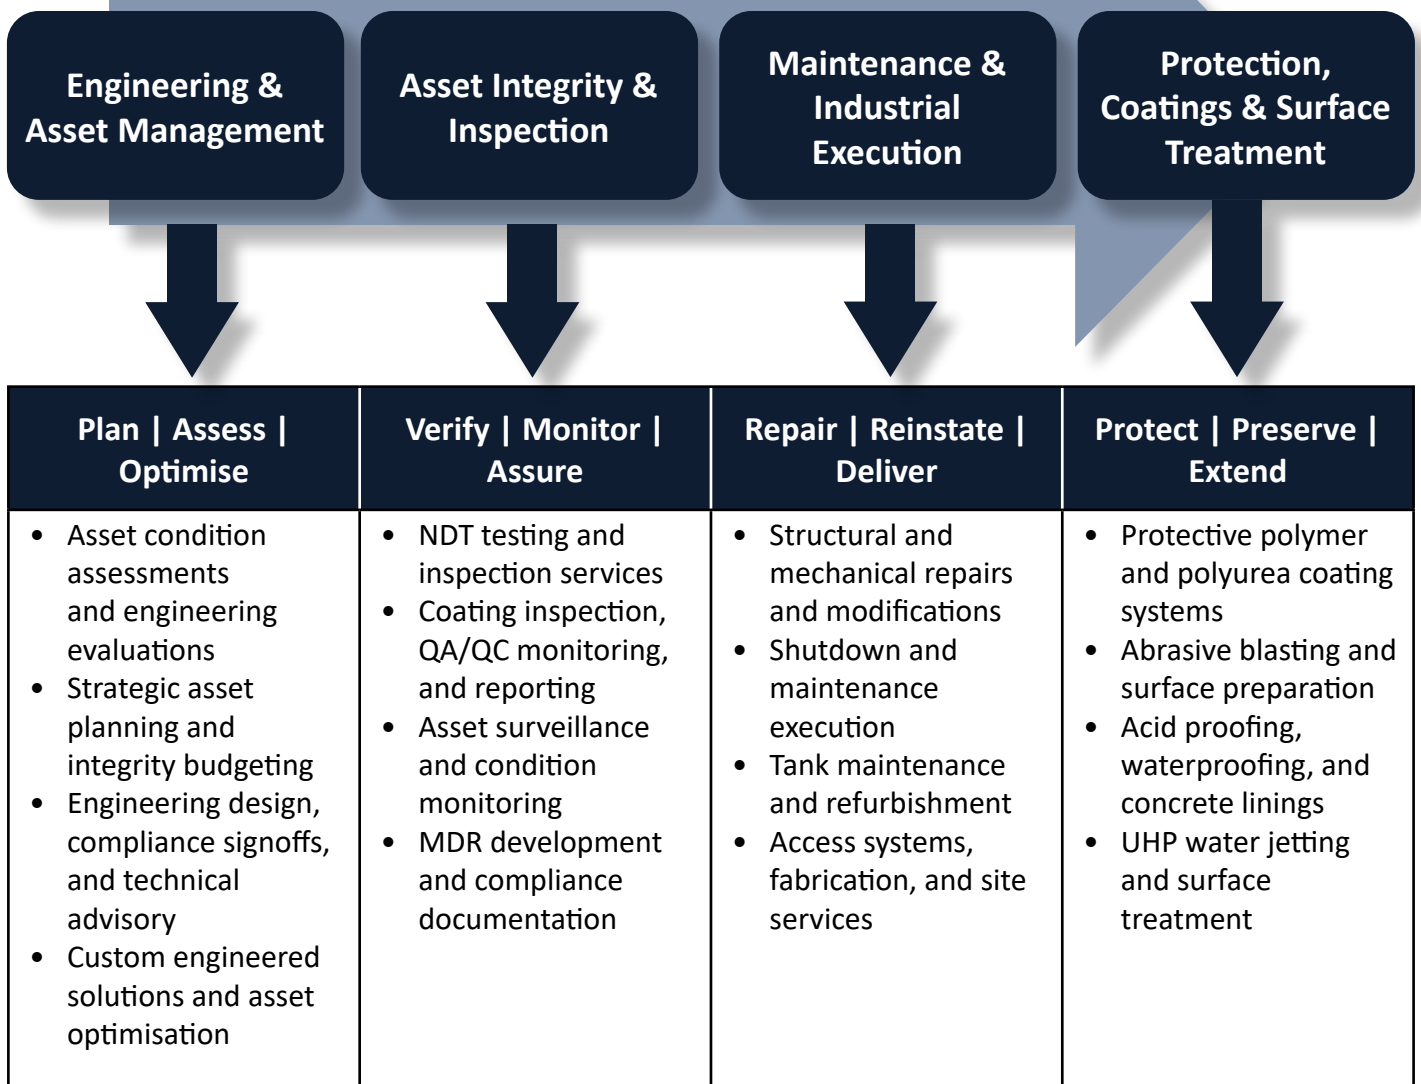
Engineering & Asset Management

Asset Integrity & Inspection

Maintenance & Industrial Execution

Protection, Coatings & Surface Treatment

| Plan \| Assess \| Optimise | Verify \| Monitor \| Assure | Repair \| Reinstate \| Deliver | Protect \| Preserve \| Extend |
|---|---|---|---|
| • Asset condition assessments and engineering evaluations<br>• Strategic asset planning and integrity budgeting<br>• Engineering design, compliance signoffs, and technical advisory<br>• Custom engineered solutions and asset optimisation | • NDT testing and inspection services<br>• Coating inspection, QA/QC monitoring, and reporting<br>• Asset surveillance and condition monitoring<br>• MDR development and compliance documentation | • Structural and mechanical repairs and modifications<br>• Shutdown and maintenance execution<br>• Tank maintenance and refurbishment<br>• Access systems, fabrication, and site services | • Protective polymer and polyurea coating systems<br>• Abrasive blasting and surface preparation<br>• Acid proofing, waterproofing, and concrete linings<br>• UHP water jetting and surface treatment |